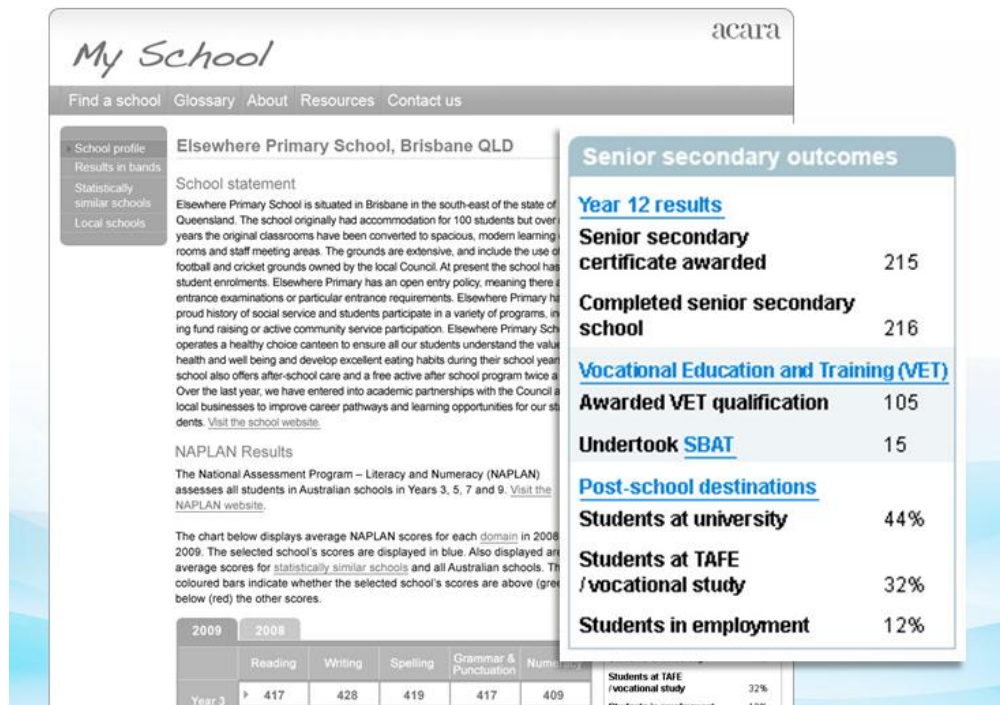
My School

acara

Find a school Glossary About Resources Contact us

School profile
Results in bands
Statistically similar schools
Local schools

Elsewhere Primary School, Brisbane QLD

School statement

Elsewhere Primary School is situated in Brisbane in the south-east of the state of Queensland. The school originally had accommodation for 100 students but over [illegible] years the original classrooms have been converted to spacious, modern learning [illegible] rooms and staff meeting areas. The grounds are extensive, and include the use of football and cricket grounds owned by the local Council. At present the school has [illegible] student enrolments. Elsewhere Primary has an open entry policy, meaning there a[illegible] entrance examinations or particular entrance requirements. Elsewhere Primary ha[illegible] proud history of social service and students participate in a variety of programs, in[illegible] ing fund raising or active community service participation. Elsewhere Primary Sch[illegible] operates a healthy choice canteen to ensure all our students understand the value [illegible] health and well being and develop excellent eating habits during their school year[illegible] school also offers after-school care and a free active after school program twice a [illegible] Over the last year, we have entered into academic partnerships with the Council a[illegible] local businesses to improve career pathways and learning opportunities for our st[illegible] dents. Visit the school website.

NAPLAN Results

The National Assessment Program – Literacy and Numeracy (NAPLAN) assesses all students in Australian schools in Years 3, 5, 7 and 9. Visit the NAPLAN website.

The chart below displays average NAPLAN scores for each domain in 2008 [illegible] 2009. The selected school's scores are displayed in blue. Also displayed ar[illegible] average scores for statistically similar schools and all Australian schools. Th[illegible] coloured bars indicate whether the selected school's scores are above (gre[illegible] below (red) the other scores.

2009 2008

| | Reading | Writing | Spelling | Grammar & Punctuation | Nume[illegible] |
|---|---|---|---|---|---|
| Year 3 | 417 | 428 | 419 | 417 | 409 |

Senior secondary outcomes

Year 12 results

| | |
|---|---|
| Senior secondary certificate awarded | 215 |
| Completed senior secondary school | 216 |

Vocational Education and Training (VET)

| | |
|---|---|
| Awarded VET qualification | 105 |
| Undertook SBAT | 15 |

Post-school destinations

| | |
|---|---|
| Students at university | 44% |
| Students at TAFE /vocational study | 32% |
| Students in employment | 12% |

Students at TAFE /vocational study 32%